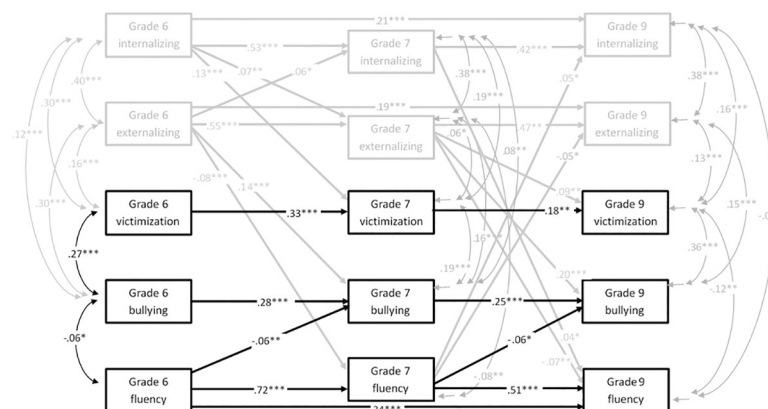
Grade 6 internalizing
.21***
Grade 9 internalizing
.53***
Grade 7 internalizing
.42***
.13***
.07**
.06*
.38***
.19***
.05*
.40***
.30***
.12***
Grade 6 externalizing
.19***
Grade 9 externalizing
.55***
Grade 7 externalizing
.47***
.06*
.08**
-.05*
.38***
.16***
.13***
.16***
-.08***
.14***
.09**
.15***
.30***
Grade 6 victimization
.33***
Grade 7 victimization
.18**
Grade 9 victimization
.27***
.16***
.36***
.19***
.20***
-.12**
Grade 6 bullying
.28***
Grade 7 bullying
.25***
Grade 9 bullying
-.06*
-.06**
-.06*
.04*
-.07**
Grade 6 fluency
.72***
Grade 7 fluency
-.08**
.51***
Grade 9 fluency
.24***
-.0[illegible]